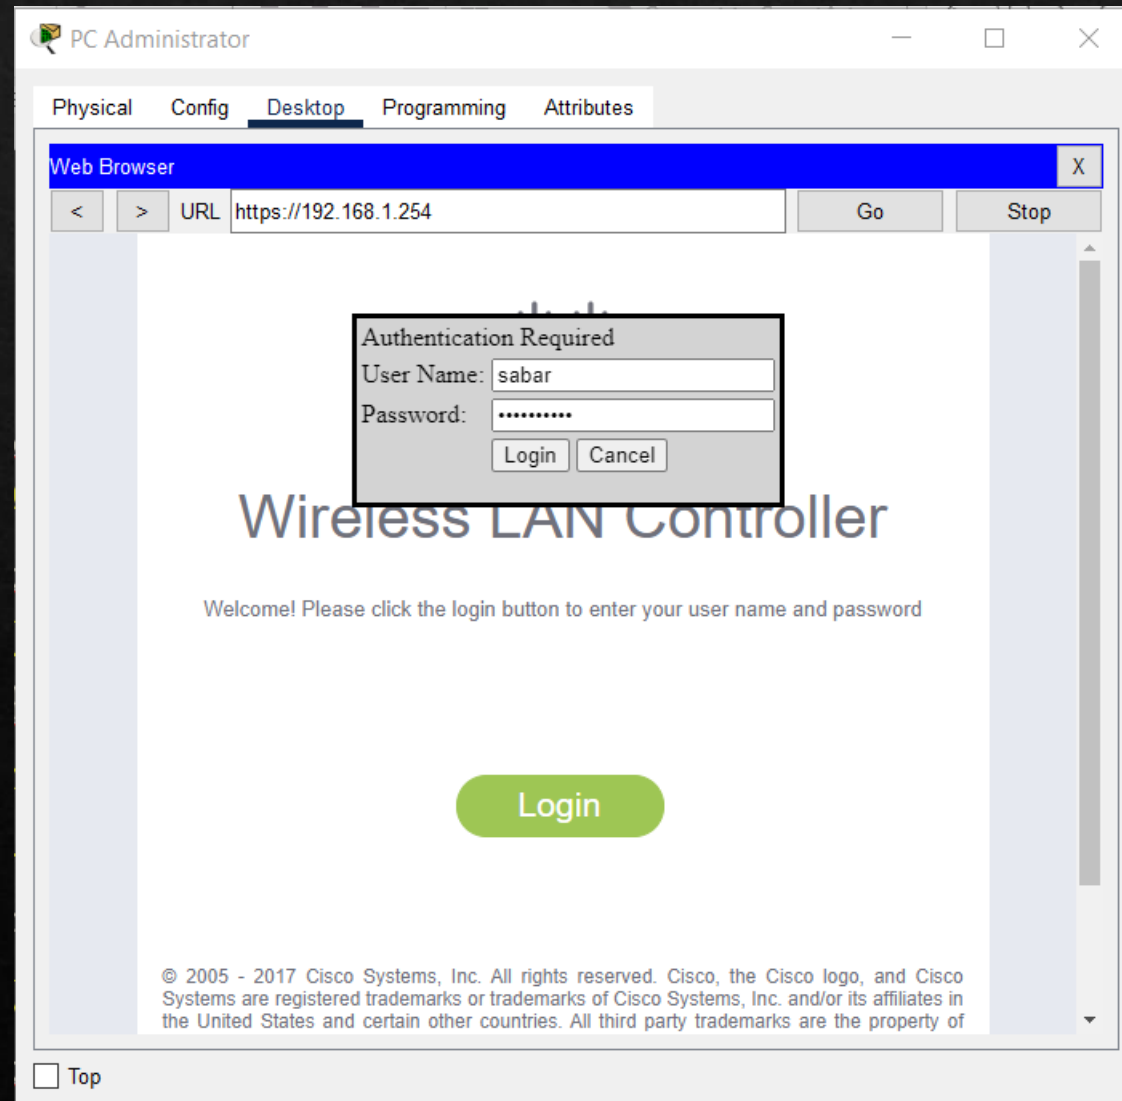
PC Administrator

Physical Config Desktop Programming Attributes

Web Browser X

< > URL https://192.168.1.254 Go Stop

Authentication Required
User Name: sabar
Password: ••••••••••
Login Cancel

Wireless LAN Controller

Welcome! Please click the login button to enter your user name and password

Login

© 2005 - 2017 Cisco Systems, Inc. All rights reserved. Cisco, the Cisco logo, and Cisco Systems are registered trademarks or trademarks of Cisco Systems, Inc. and/or its affiliates in the United States and certain other countries. All third party trademarks are the property of

Top